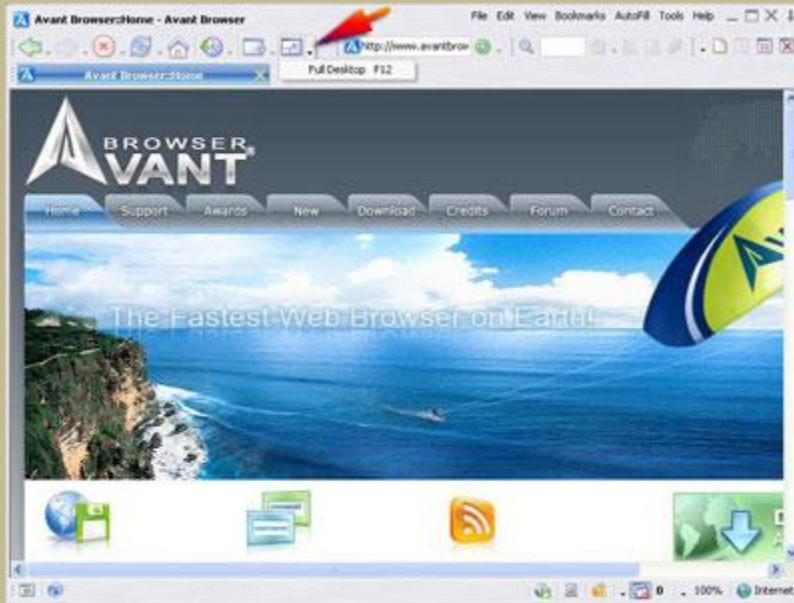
Avant Browser::Home - Avant Browser

File Edit View Bookmarks AutoFill Tools Help

http://www.avantbrow

Full Desktop F12

Avant Browser::Home

BROWSER AVANT

Home Support Awards New Download Credits Forum Contact

The Fastest Web Browser on Earth!

0

100%

Internet